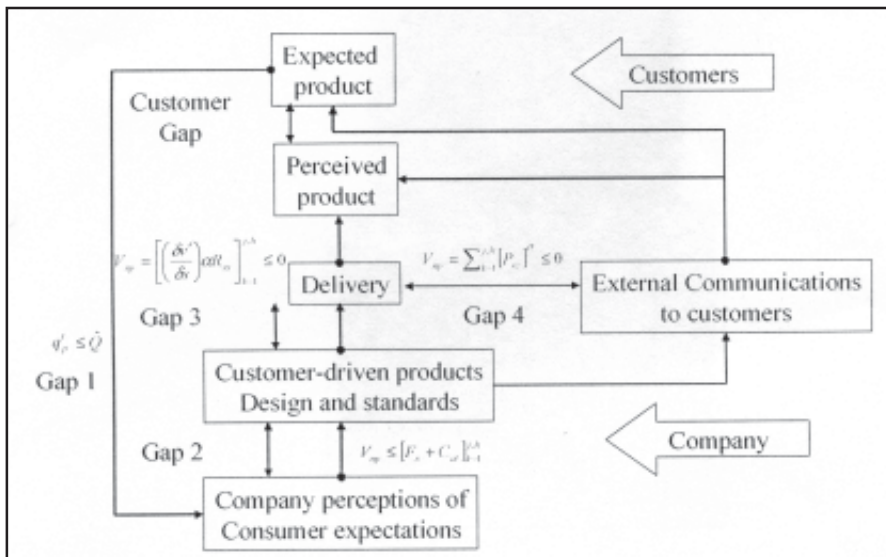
Expected product

Customers

Customer Gap

Perceived product

$V_{sp} = \left[\left(\frac{\delta r'}{\delta t}\right)\alpha R_{ss}\right]_{t-1}^{j-k} \leq 0$

Delivery

$V_{sp} = \sum_{t-1}^{j-k}\left[P_{ct}\right]^{s} \leq 0$

External Communications to customers

Gap 3

Gap 4

$q'_{t'} \leq \bar{Q}$

Gap 1

Customer-driven products Design and standards

Company

Gap 2

$V_{sp} \leq \left[E_{s} + C_{sd}\right]_{t-1}^{j-k}$

Company perceptions of Consumer expectations